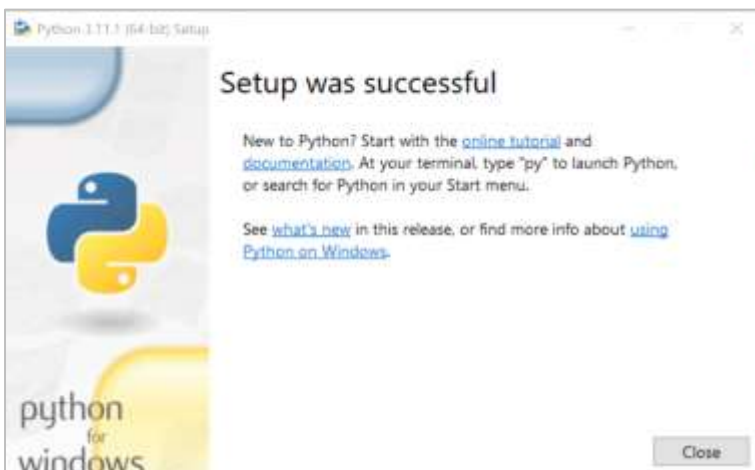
Python 3.11.1 (64-bit) Setup

Setup was successful

New to Python? Start with the online tutorial and documentation. At your terminal, type "py" to launch Python, or search for Python in your Start menu.

See what's new in this release, or find more info about using Python on Windows.

python
for
windows

Close